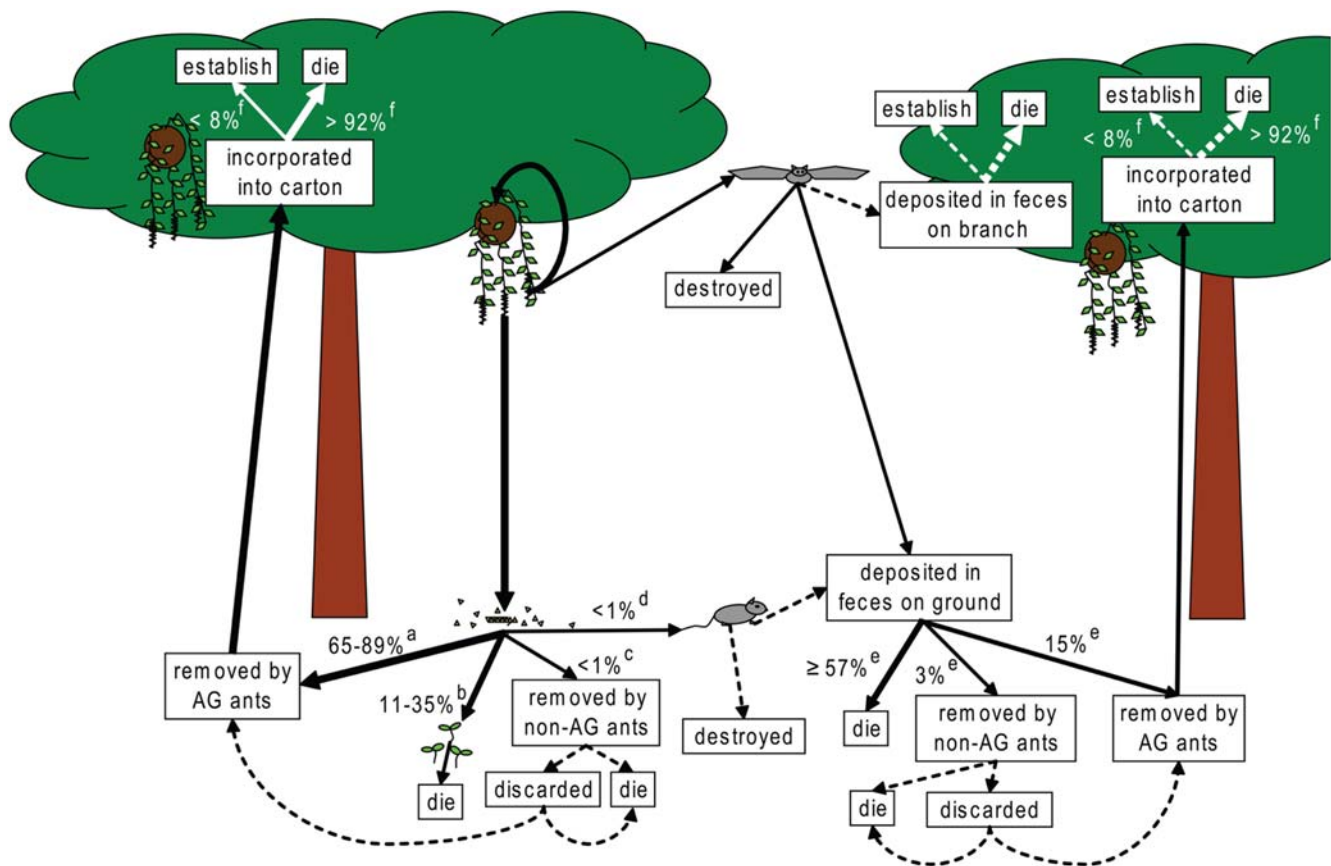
establish

die

$< 8\%^f$

$> 92\%^f$

incorporated into carton

establish

die

establish

die

$< 8\%^f$

$> 92\%^f$

deposited in feces on branch

incorporated into carton

destroyed

deposited in feces on ground

$65\text{-}89\%^a$

$<1\%^d$

$<1\%^c$

$11\text{-}35\%^b$

removed by AG ants

removed by non-AG ants

destroyed

$\geq 57\%^e$

$3\%^e$

$15\%^e$

die

removed by non-AG ants

removed by AG ants

die

discarded

die

die

discarded